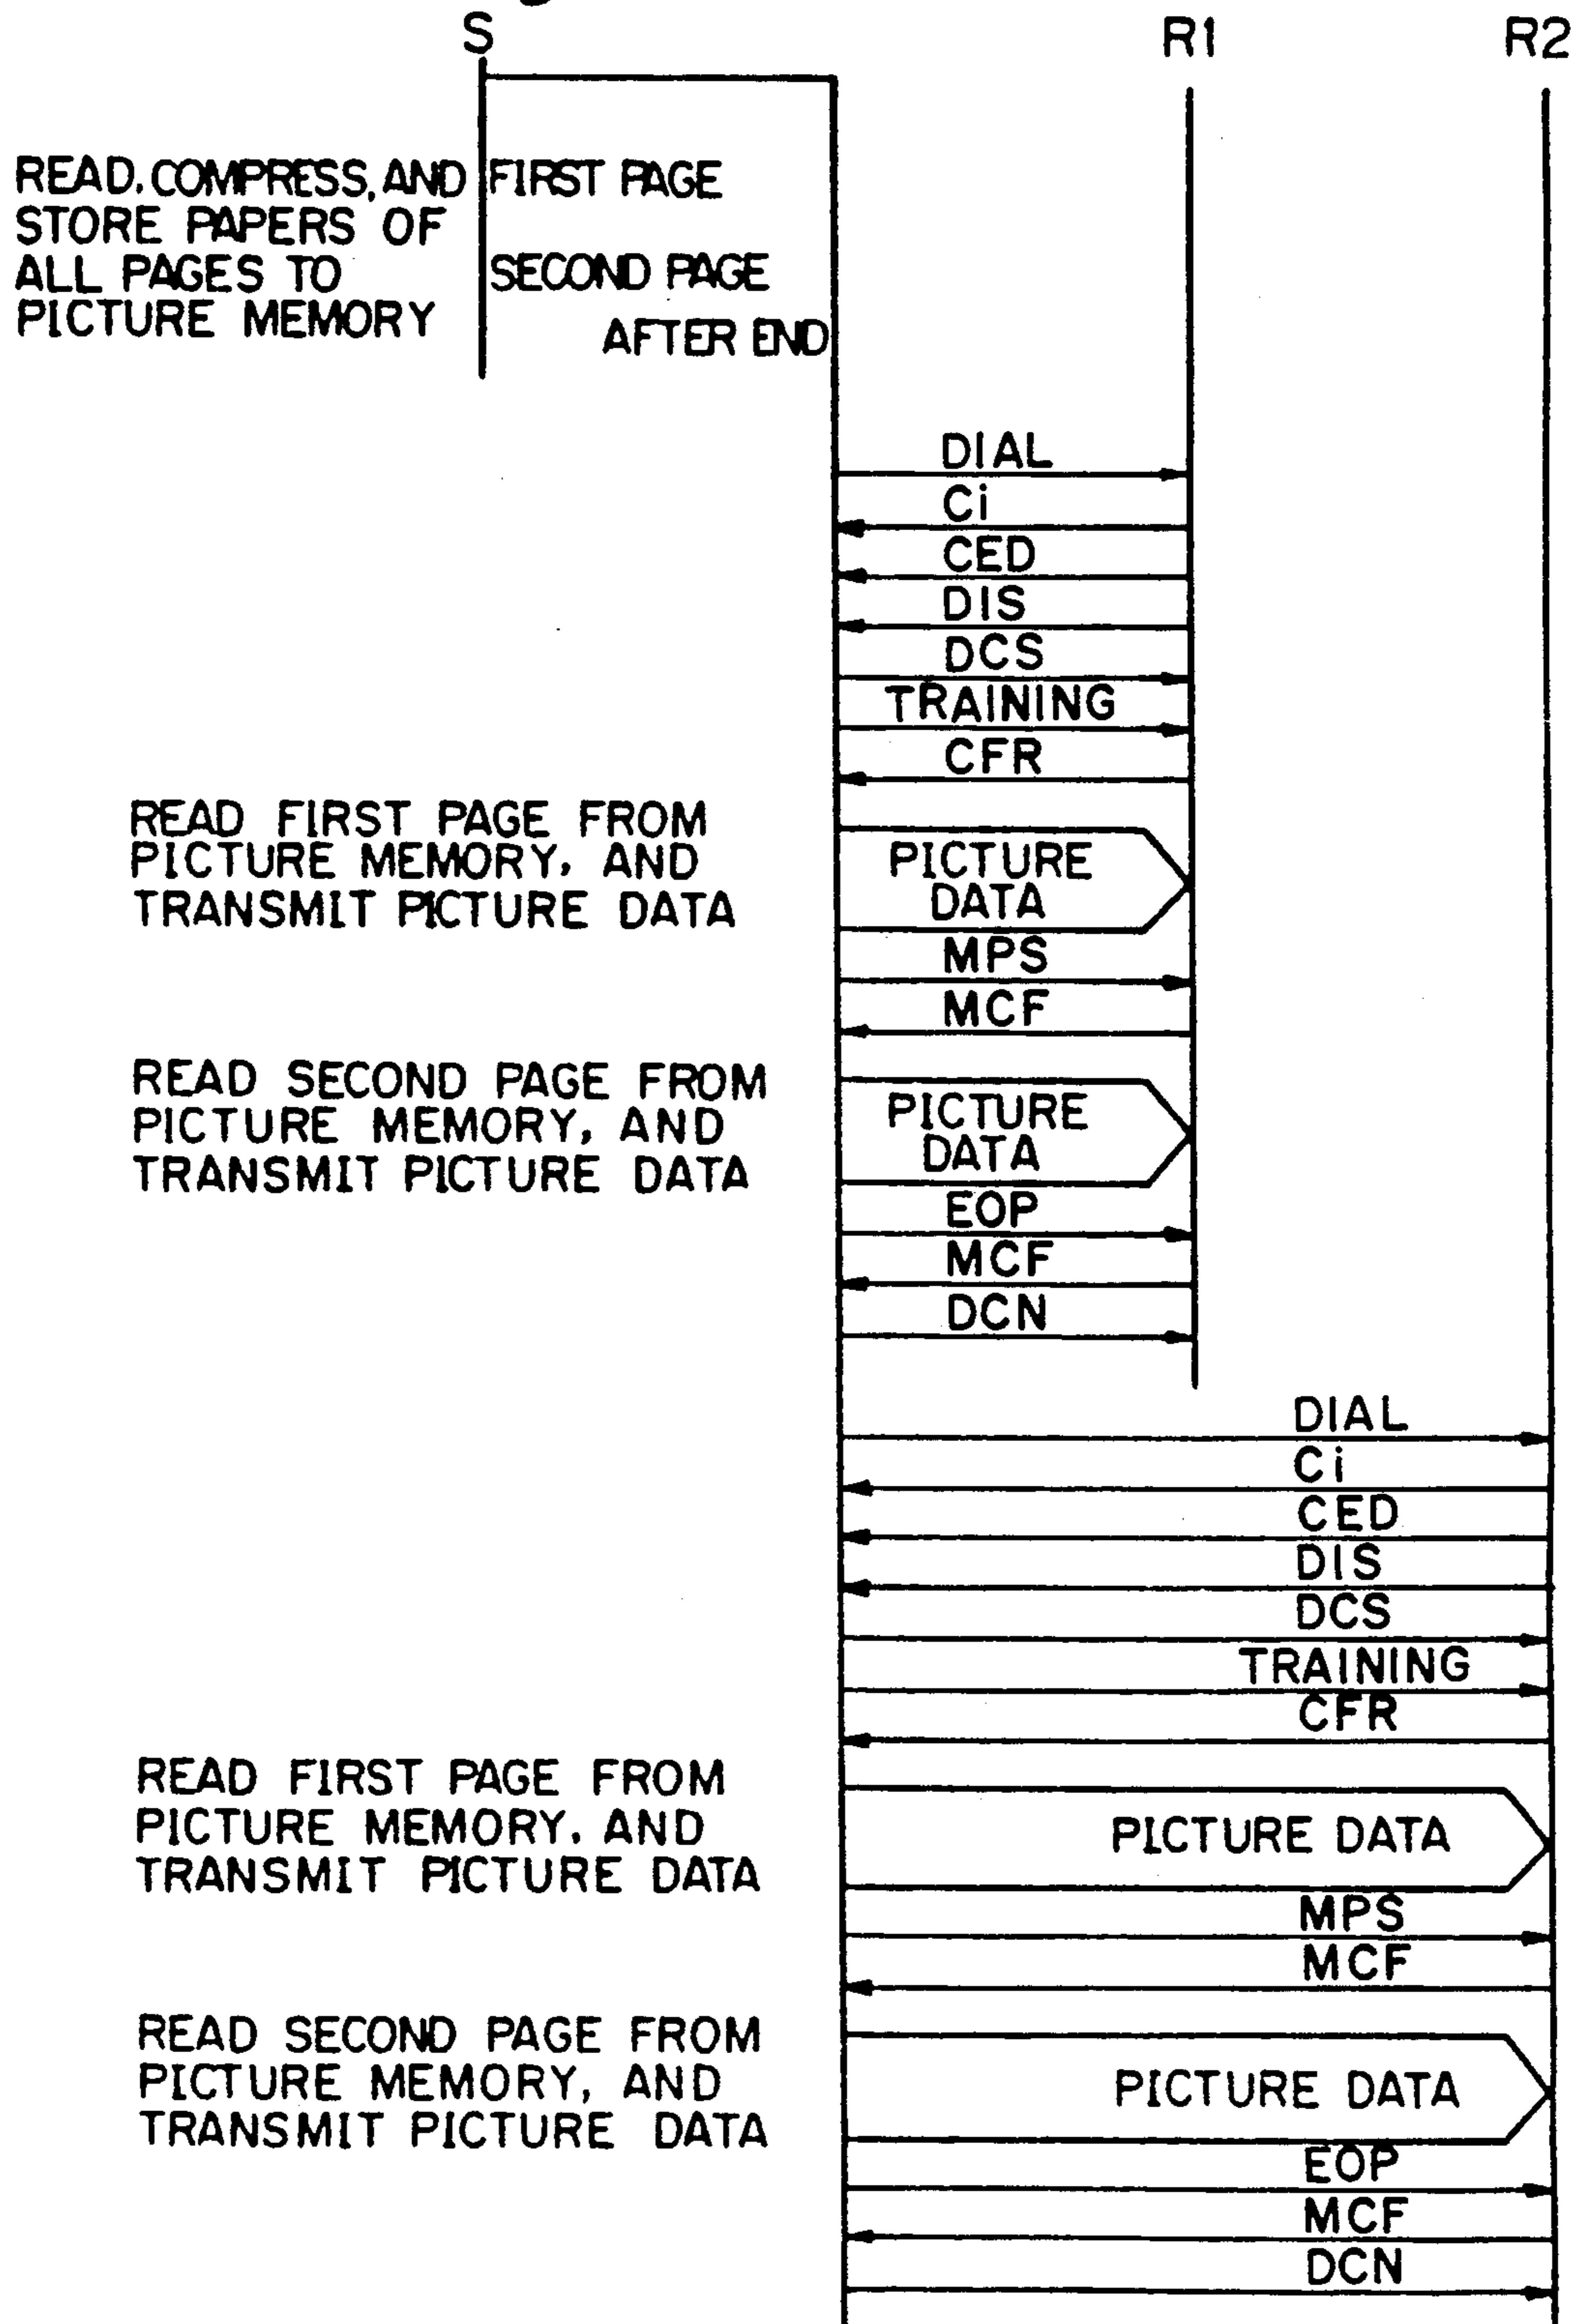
S

R1

R2

READ, COMPRESS, AND STORE PAPERS OF ALL PAGES TO PICTURE MEMORY

FIRST PAGE

SECOND PAGE

AFTER END

DIAL

Ci

CED

DIS

DCS

TRAINING

CFR

READ FIRST PAGE FROM PICTURE MEMORY, AND TRANSMIT PICTURE DATA

PICTURE DATA

MPS

MCF

READ SECOND PAGE FROM PICTURE MEMORY, AND TRANSMIT PICTURE DATA

PICTURE DATA

EOP

MCF

DCN

DIAL

Ci

CED

DIS

DCS

TRAINING

CFR

READ FIRST PAGE FROM PICTURE MEMORY, AND TRANSMIT PICTURE DATA

PICTURE DATA

MPS

MCF

READ SECOND PAGE FROM PICTURE MEMORY, AND TRANSMIT PICTURE DATA

PICTURE DATA

EOP

MCF

DCN